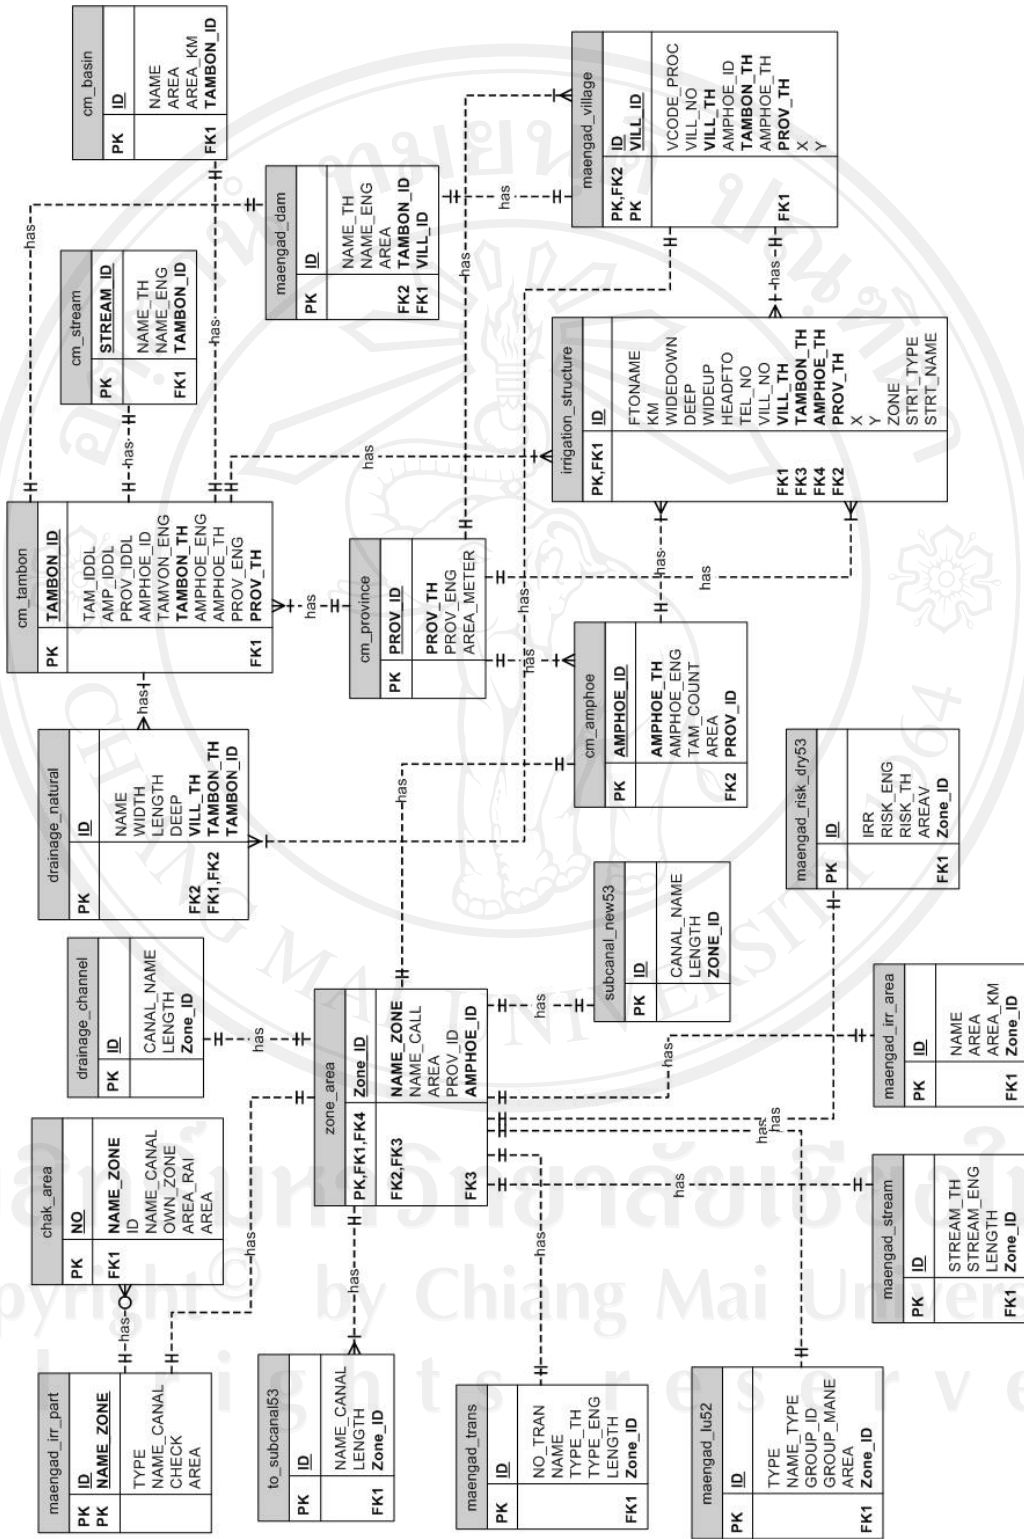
cm_basin
PK ID
NAME
AREA
AREA_KM
FK1 TAMBON_ID

maengad_village
PK,FK2 ID
PK VILL_ID
VCODE_PROC
VILL_NO
VILL_TH
AMPHOE_ID
TAMBON_TH
AMPHOE_TH
FK1 PROV_TH
X
Y

maengad_dam
PK ID
NAME_TH
NAME_ENG
AREA
FK2 TAMBON_ID
FK1 VILL_ID

cm_stream
PK STREAM_ID
NAME_TH
NAME_ENG
FK1 TAMBON_ID

irrigation_structure
PK,FK1 ID
FTONAME
KM
WIDEDOWN
DEEP
WIDEUP
HEADFTO
TEL_NO
VILL_NO
FK1 VILL_TH
FK3 TAMBON_TH
FK4 AMPHOE_TH
FK2 PROV_TH
X
Y
ZONE
STRT_TYPE
STRT_NAME

cm_tambon
PK TAMBON_ID
TAM_IDDL
AMP_IDDL
PROV_IDDL
AMPHOE_ID
TAMVON_ENG
TAMBON_TH
AMPHOE_ENG
AMPHOE_TH
PROV_ENG
FK1 PROV_TH

cm_province
PK PROV_ID
PROV_TH
PROV_ENG
AREA_METER

cm_amphoe
PK AMPHOE_ID
AMPHOE_TH
AMPHOE_ENG
TAM_COUNT
AREA
FK2 PROV_ID

drainage_natural
PK ID
NAME
WIDTH
LENGTH
DEEP
FK2 VILL_TH
FK1,FK2 TAMBON_TH
TAMBON_ID

maengad_risk_dry53
PK ID
IRR
RISK_ENG
RISK_TH
AREAV
FK1 Zone_ID

drainage_channel
PK ID
CANAL_NAME
LENGTH
Zone_ID

subcanal_new53
PK ID
CANAL_NAME
LENGTH
ZONE_ID

zone_area
PK,FK1,FK4 Zone_ID
FK2,FK3 NAME_ZONE
NAME_CALL
AREA
PROV_ID
FK3 AMPHOE_ID

maengad_irr_area
PK ID
NAME
AREA
AREA_KM
FK1 Zone_ID

chak_area
PK NO
FK1 NAME_ZONE
ID
NAME_CANAL
OWN_ZONE
AREA_RAI
AREA

maengad_stream
PK ID
STREAM_TH
STREAM_ENG
LENGTH
FK1 Zone_ID

maengad_irr_part
PK ID
PK NAME_ZONE
TYPE
NAME_CANAL
CHECK
AREA

to_subcanal53
PK ID
NAME_CANAL
LENGTH
FK1 Zone_ID

maengad_trans
PK ID
NO_TRAN
NAME
TYPE_TH
TYPE_ENG
LENGTH
FK1 Zone_ID

maengad_lu52
PK ID
TYPE
NAME_TYPE
GROUP_ID
GROUP_MANE
AREA
FK1 Zone_ID

has has has has has has has has has has has has has has has has has has has has has has has

Copyright© by Chiang Mai University
All rights reserved